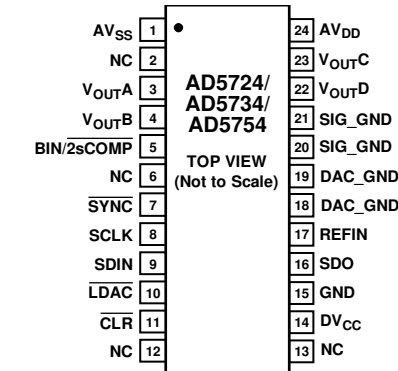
$AV_{SS}$ 1
NC 2
$V_{OUT}A$ 3
$V_{OUT}B$ 4
$BIN/\overline{2sCOMP}$ 5
NC 6
$\overline{SYNC}$ 7
SCLK 8
SDIN 9
$\overline{LDAC}$ 10
$\overline{CLR}$ 11
NC 12

AD5724/
AD5734/
AD5754

TOP VIEW
(Not to Scale)

24 $AV_{DD}$
23 $V_{OUT}C$
22 $V_{OUT}D$
21 SIG_GND
20 SIG_GND
19 DAC_GND
18 DAC_GND
17 REFIN
16 SDO
15 GND
14 $DV_{CC}$
13 NC